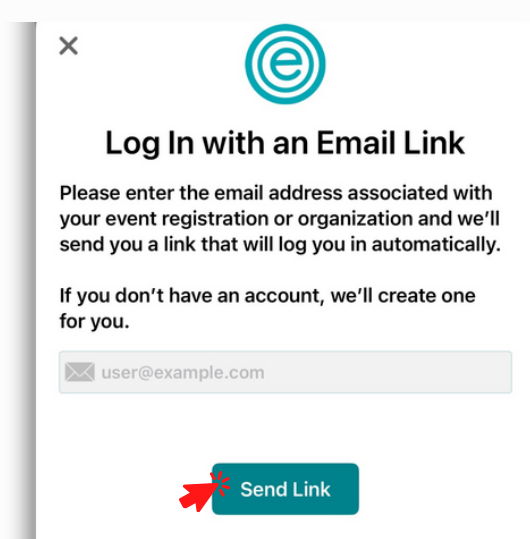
×

Log In with an Email Link

Please enter the email address associated with your event registration or organization and we'll send you a link that will log you in automatically.

If you don't have an account, we'll create one for you.

user@example.com

Send Link